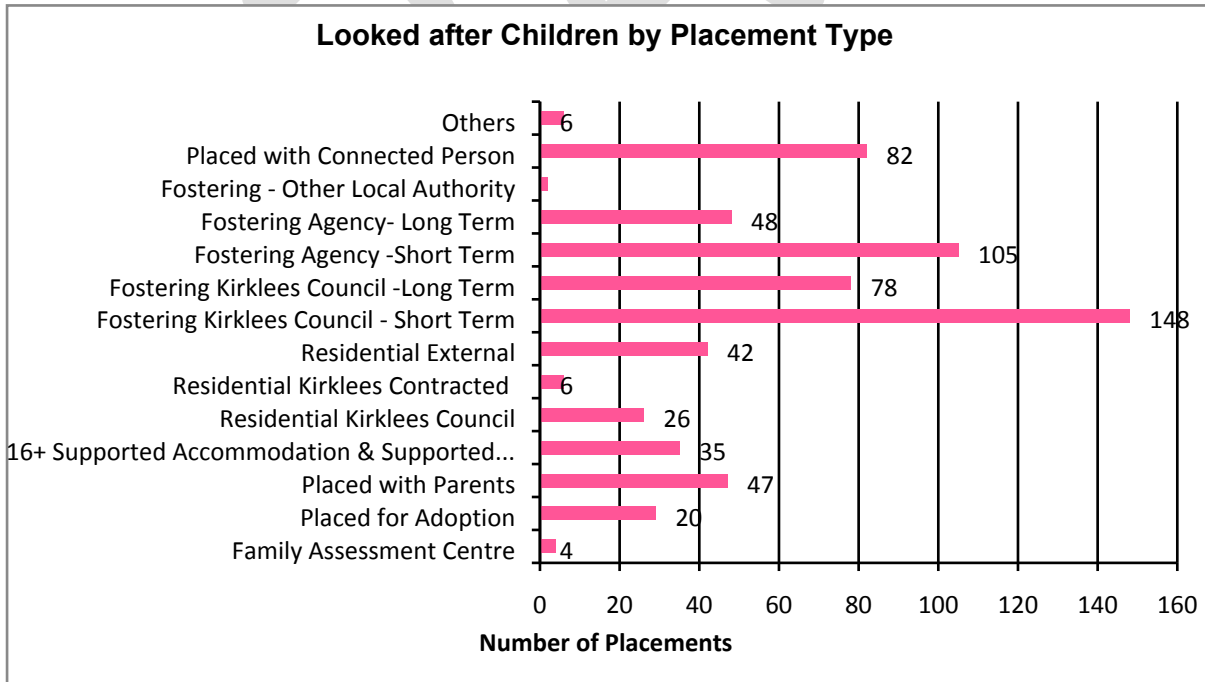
Looked after Children by Placement Type

Others 6
Placed with Connected Person 82
Fostering - Other Local Authority
Fostering Agency- Long Term 48
Fostering Agency -Short Term 105
Fostering Kirklees Council -Long Term 78
Fostering Kirklees Council - Short Term 148
Residential External 42
Residential Kirklees Contracted 6
Residential Kirklees Council 26
16+ Supported Accommodation & Supported... 35
Placed with Parents 47
Placed for Adoption 20
Family Assessment Centre 4

0 20 40 60 80 100 120 140 160

Number of Placements